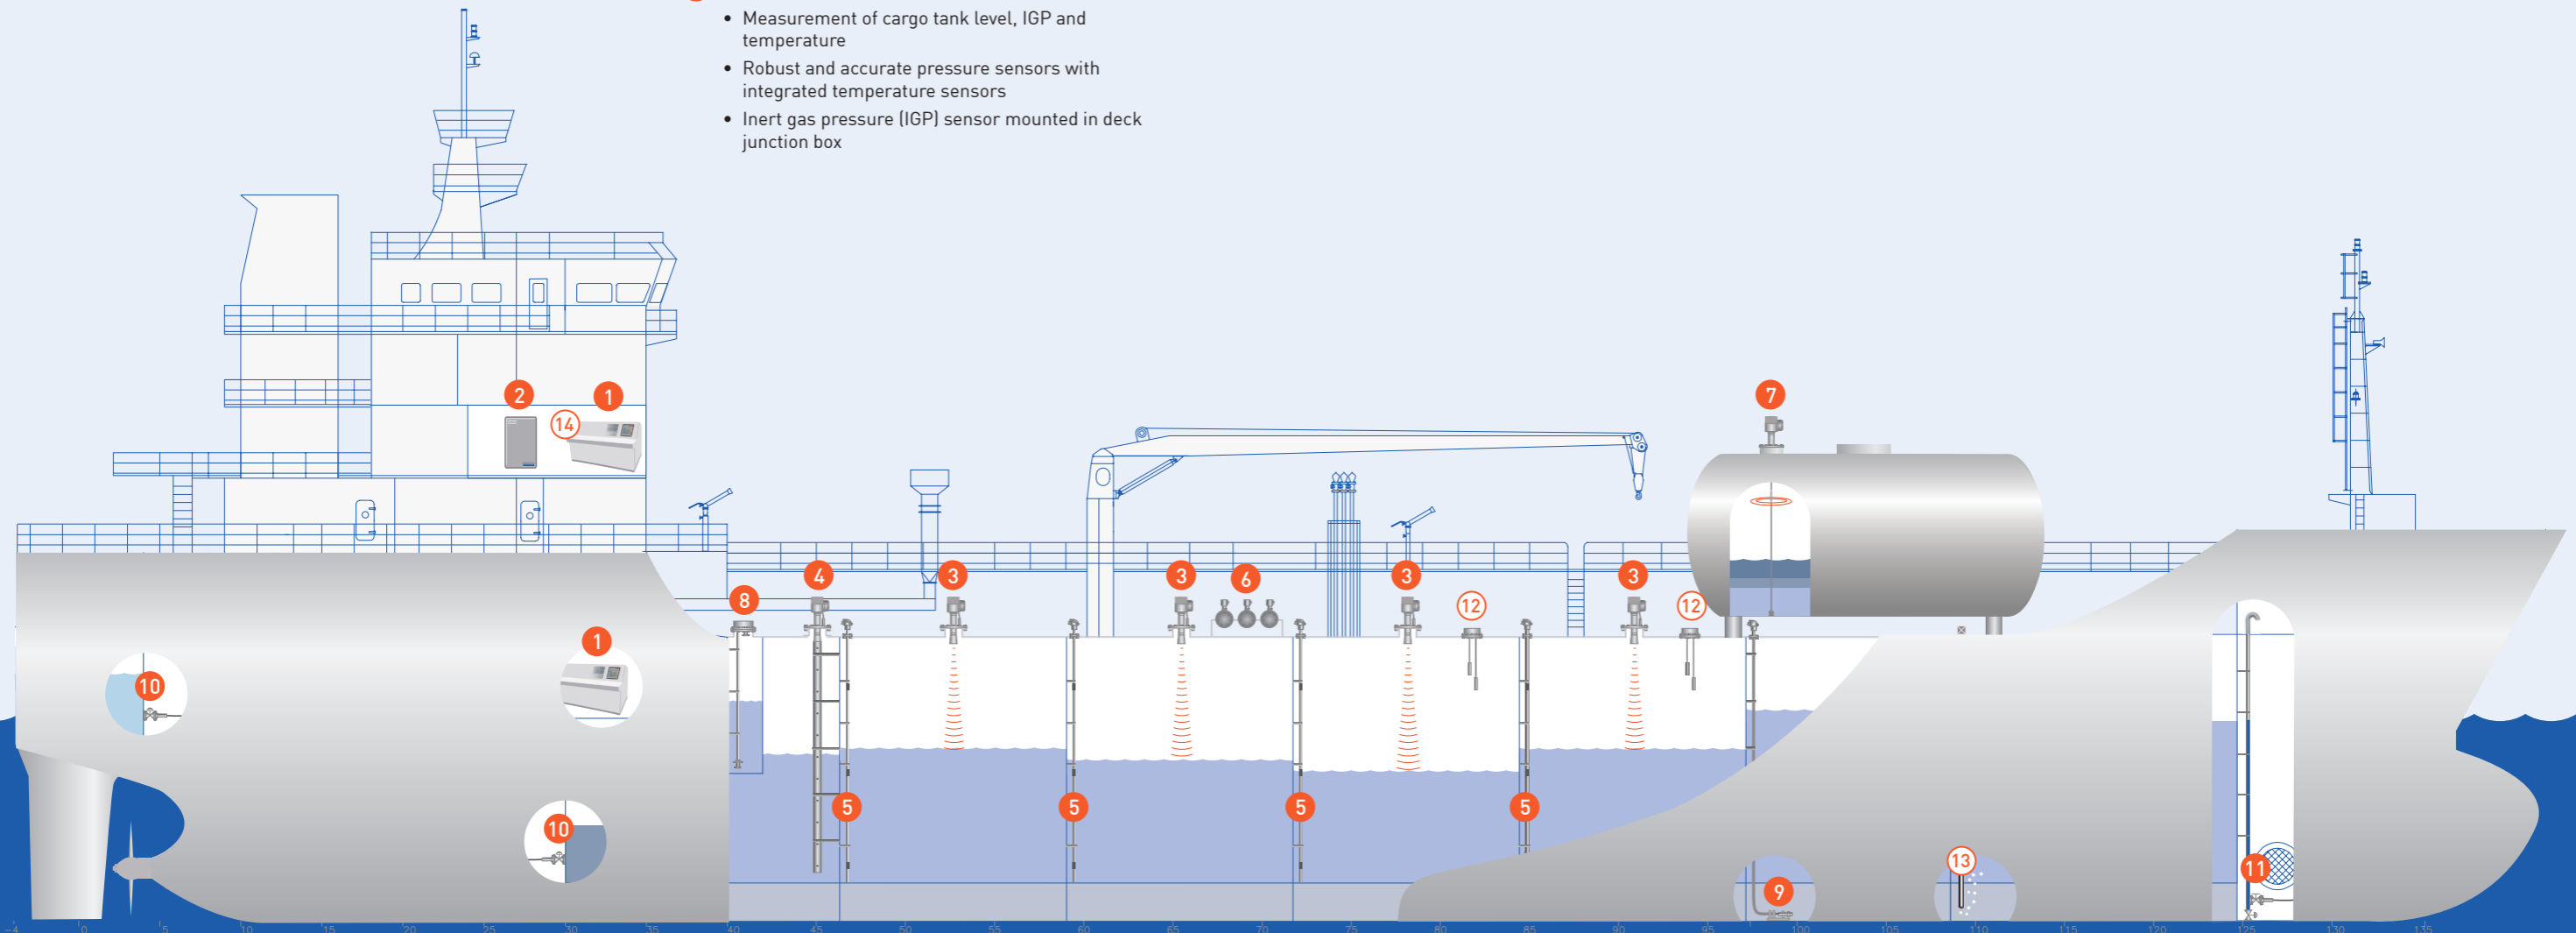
- Measurement of cargo tank level, IGP and temperature
- Robust and accurate pressure sensors with integrated temperature sensors
- Inert gas pressure (IGP) sensor mounted in deck junction box

2
1
14
7
4
3
3
6
3
3
8
12
12
1
10
5
5
5
5
10
13
9
11